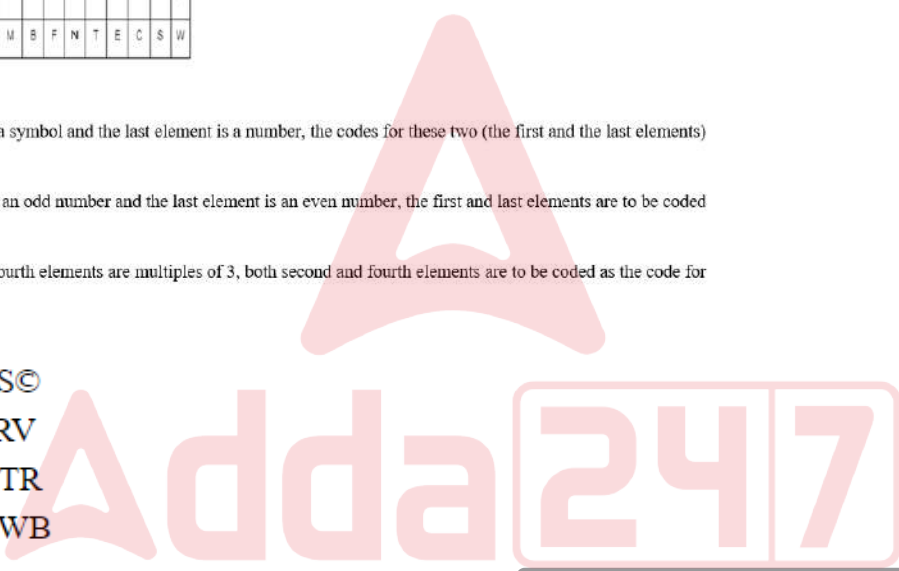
| M | B | F | N | T | E | C | S | W |
|---|---|---|---|---|---|---|---|---|

symbol and the last element is a number, the codes for these two (the first and the last elements)

an odd number and the last element is an even number, the first and last elements are to be coded

ourth elements are multiples of 3, both second and fourth elements are to be coded as the code for

S©
RV
TR
WB

Adda247